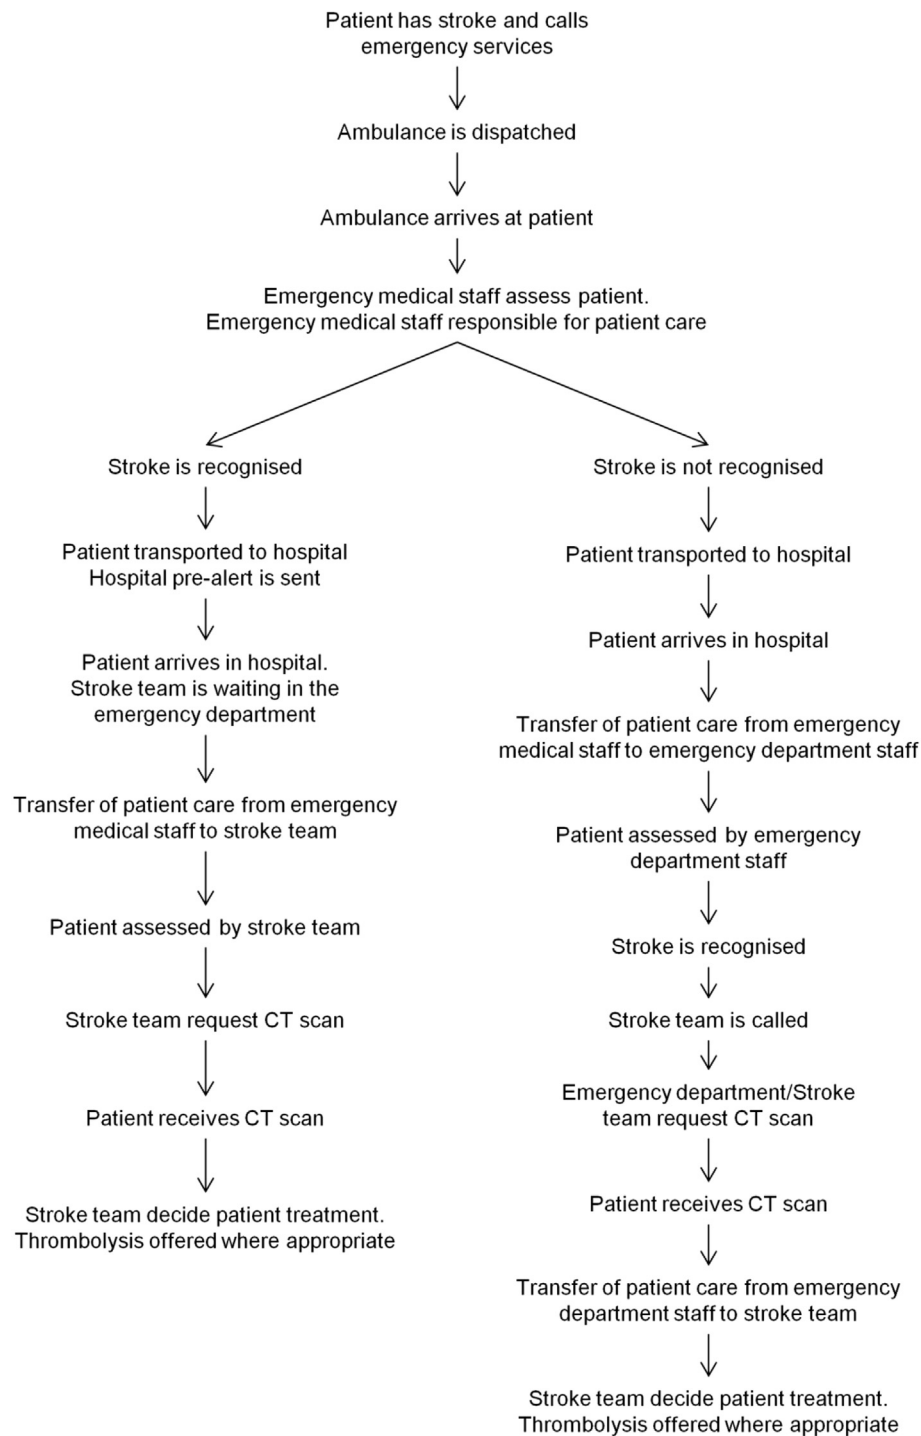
Patient has stroke and calls emergency services

Ambulance is dispatched

Ambulance arrives at patient

Emergency medical staff assess patient.
Emergency medical staff responsible for patient care

Stroke is recognised

Patient transported to hospital
Hospital pre-alert is sent

Patient arrives in hospital.
Stroke team is waiting in the emergency department

Transfer of patient care from emergency medical staff to stroke team

Patient assessed by stroke team

Stroke team request CT scan

Patient receives CT scan

Stroke team decide patient treatment.
Thrombolysis offered where appropriate

Stroke is not recognised

Patient transported to hospital

Patient arrives in hospital

Transfer of patient care from emergency medical staff to emergency department staff

Patient assessed by emergency department staff

Stroke is recognised

Stroke team is called

Emergency department/Stroke team request CT scan

Patient receives CT scan

Transfer of patient care from emergency department staff to stroke team

Stroke team decide patient treatment.
Thrombolysis offered where appropriate